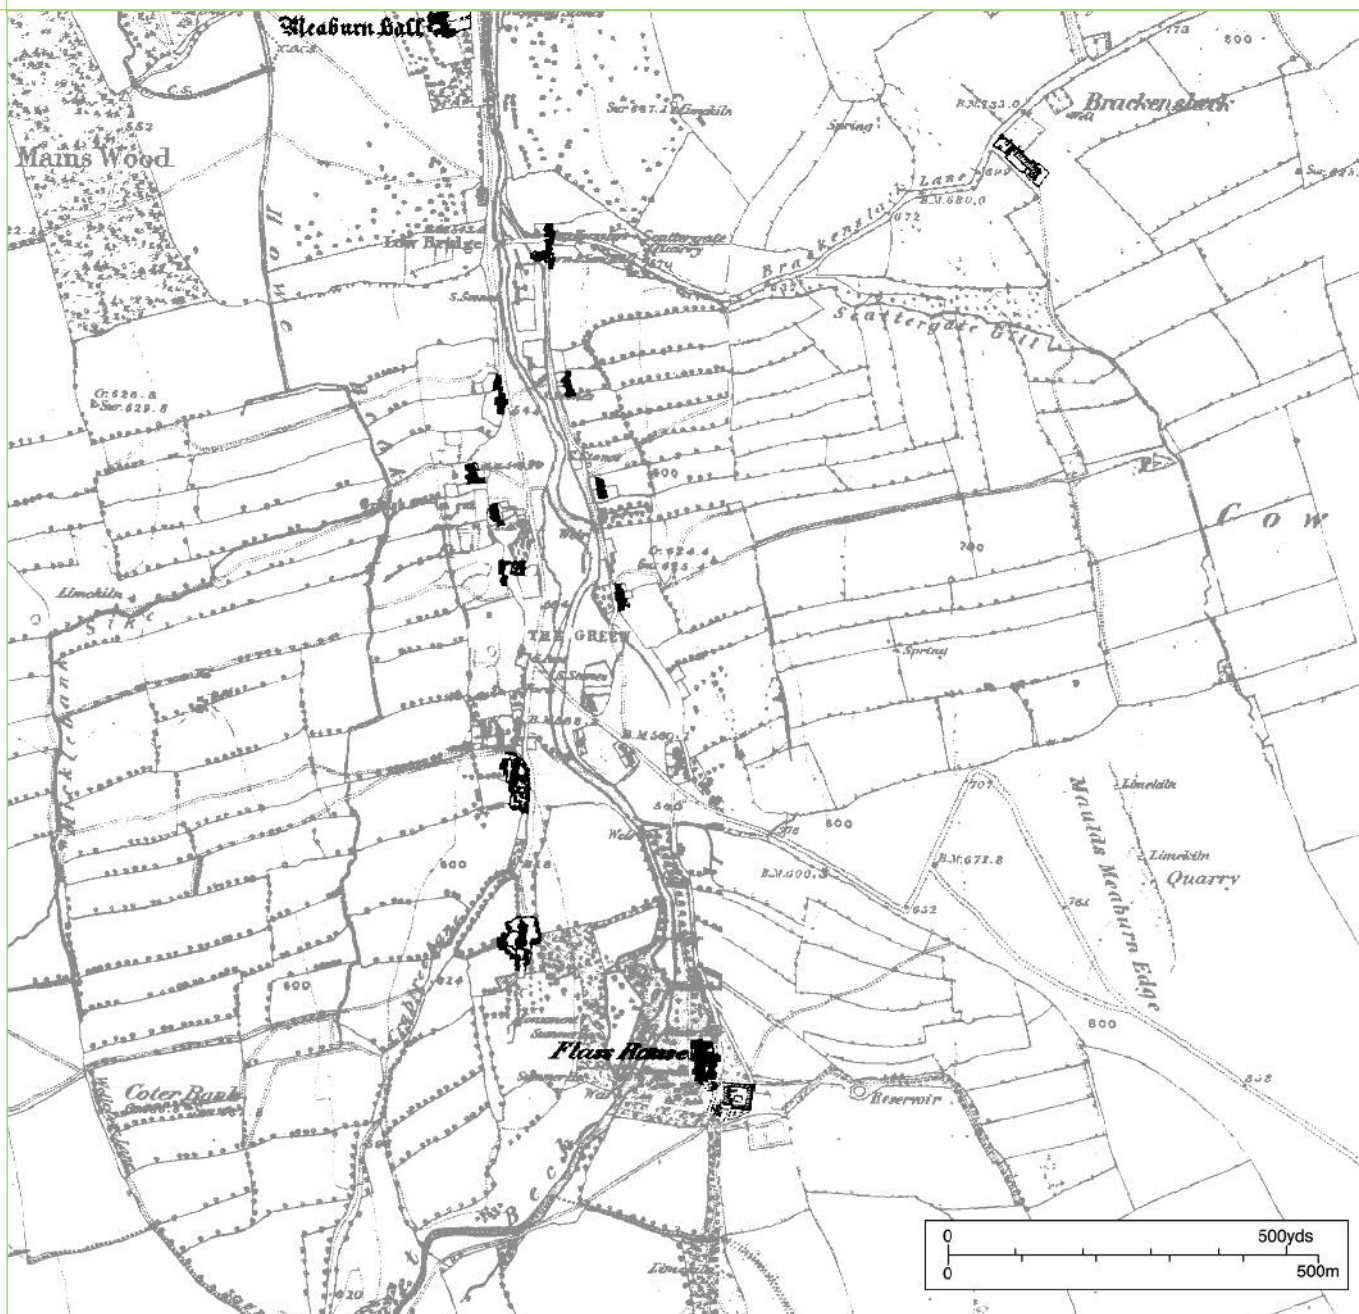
Meaburn Hall
Mains Wood
Low Bridge
Brackenslack
Brackenslack Lane
Scattergate Gill
Scattergate Quarry
Spring
Limekiln
B.M.680.0
672
800
770
Cow
700
600
THE GREEN
Spring
Limekiln
Limekiln
Quarry
Mauld's Meaburn Edge
707
800
B.M.672.8
B.M.600.3
652
761
800
858
Flass House
Reservoir
Coter Bank
Beck
600
624
600
500yds
0
0
500m